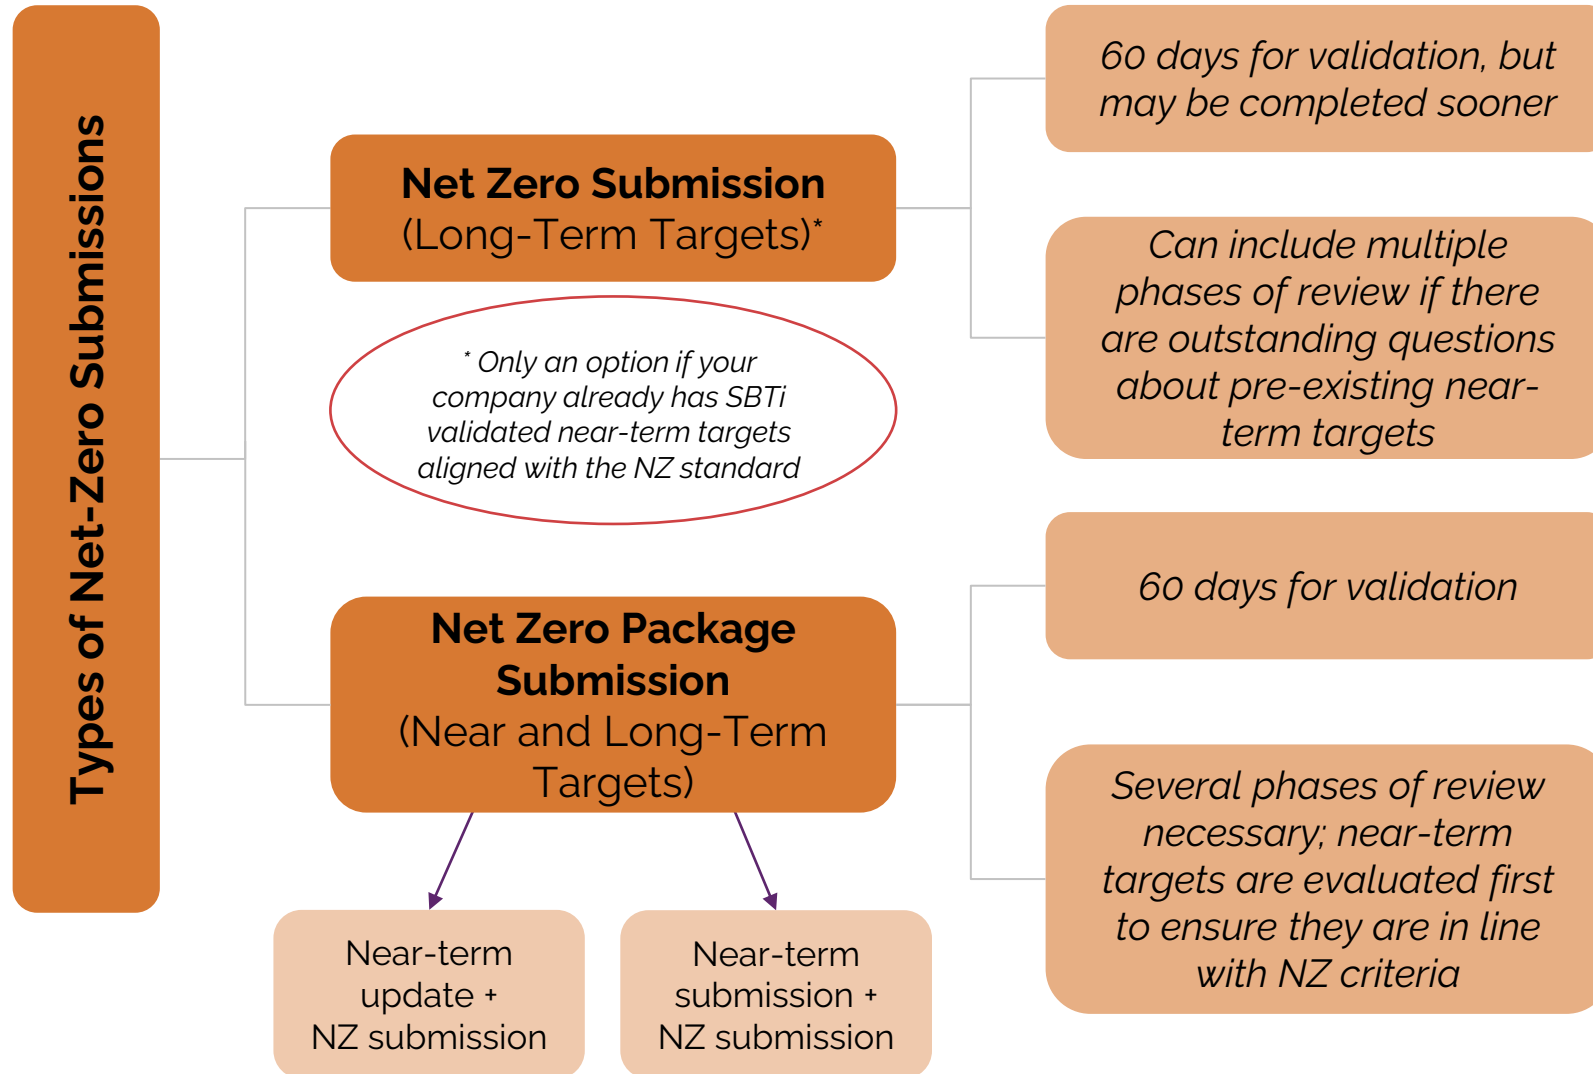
Types of Net-Zero Submissions

Net Zero Submission
(Long-Term Targets)*

* Only an option if your company already has SBTi validated near-term targets aligned with the NZ standard

60 days for validation, but may be completed sooner

Can include multiple phases of review if there are outstanding questions about pre-existing near-term targets

Net Zero Package Submission
(Near and Long-Term Targets)

60 days for validation

Several phases of review necessary; near-term targets are evaluated first to ensure they are in line with NZ criteria

Near-term update + NZ submission

Near-term submission + NZ submission